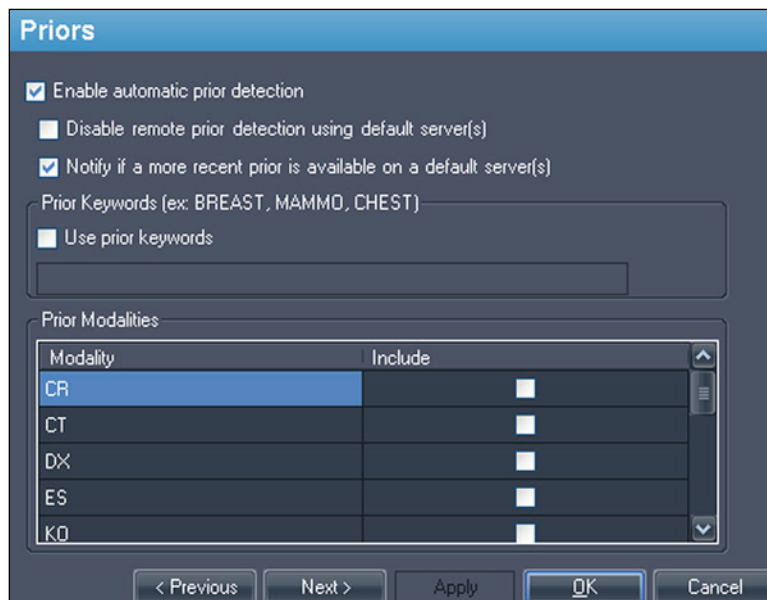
Priors

Enable automatic prior detection

Disable remote prior detection using default server(s)

Notify if a more recent prior is available on a default server(s)

Prior Keywords (ex: BREAST, MAMMO, CHEST)

Use prior keywords

Prior Modalities

| Modality | Include |
|---|---|
| CR | |
| CT | |
| DX | |
| ES | |
| KO | |

< Previous

Next >

Apply

OK

Cancel